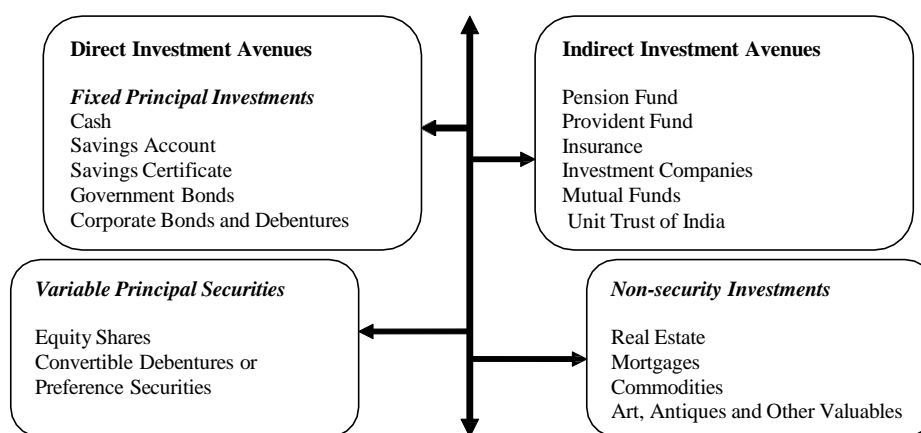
Direct Investment Avenues

*Fixed Principal Investments*
Cash
Savings Account
Savings Certificate
Government Bonds
Corporate Bonds and Debentures

Indirect Investment Avenues

Pension Fund
Provident Fund
Insurance
Investment Companies
Mutual Funds
Unit Trust of India

*Variable Principal Securities*

Equity Shares
Convertible Debentures or Preference Securities

*Non-security Investments*

Real Estate
Mortgages
Commodities
Art, Antiques and Other Valuables